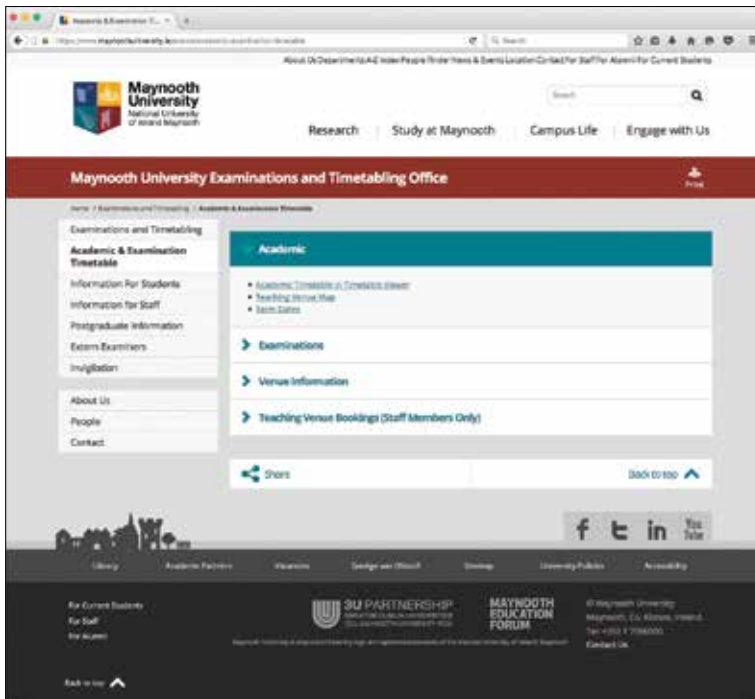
Maynooth & Examination Ti... ×

https://www.maynoothuniversity.ie/examinations/academic-examination-timetable

Search

About Us Departments A-Z Index People Finder News & Events Location Contact For Staff For Alumni For Current Students

Maynooth University
National University of Ireland Maynooth

Search

Research | Study at Maynooth | Campus Life | Engage with Us

Maynooth University Examinations and Timetabling Office

Print

Home / Examinations and Timetabling / Academic & Examination Timetable

Examinations and Timetabling
Academic & Examination Timetable
Information For Students
Information for Staff
Postgraduate Information
Extern Examiners
Invigilation

About Us
People
Contact

Academic

• Academic Timetable in Timetable Viewer
• Teaching Venue Map
• Term Dates

Examinations

Venue Information

Teaching Venue Bookings (Staff Members Only)

Share

Back to top

f t in YouTube

Library | Academic Partners | Vacancies | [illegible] | Sitemap | University Policies | Accessibility

For Current Students
For Staff
For Alumni

3U PARTNERSHIP
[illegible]

MAYNOOTH EDUCATION FORUM

© Maynooth University
Maynooth, Co. Kildare, Ireland.
Tel: +353 1 7086000
Contact Us

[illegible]

Back to top